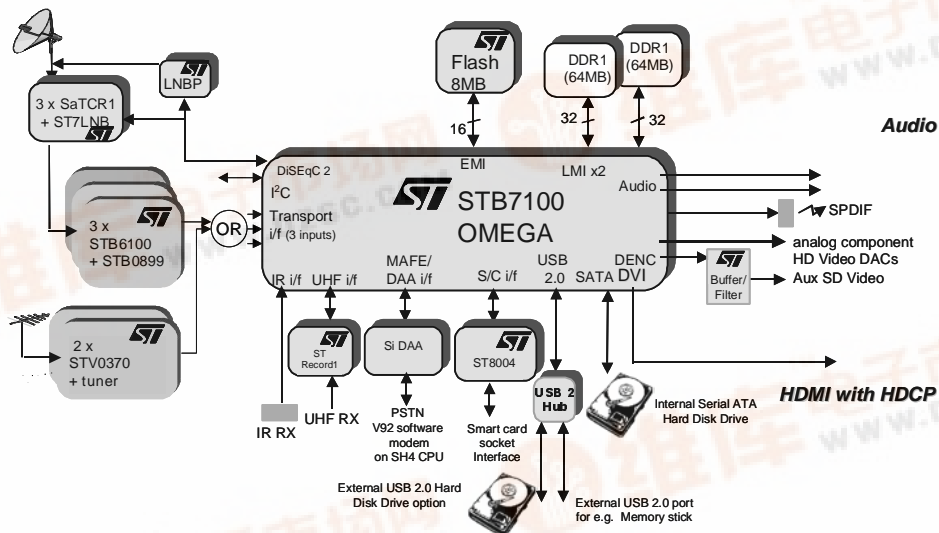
LNBP

3 x SaTCR1 + ST7LNB

Flash 8MB

DDR1 (64MB)

DDR1 (64MB)

16

32

32

Audio

EMI

LMI x2

DiSEqC 2

$I^2C$

Transport i/f (3 inputs)

STB7100 OMEGA

Audio

SPDIF

3 x STB6100 + STB0899

OR

analog component HD Video DACs

Aux SD Video

Buffer/ Filter

DENC DVI

SATA

USB 2.0

S/C i/f

MAFE/ DAA i/f

UHF i/f

IR i/f

2 x STV0370 + tuner

ST Record1

Si DAA

ST8004

USB 2 Hub

HDMI with HDCP

Internal Serial ATA Hard Disk Drive

IR RX

UHF RX

PSTN V92 software modem on SH4 CPU

Smart card socket Interface

External USB 2.0 Hard Disk Drive option

External USB 2.0 port for e.g. Memory stick